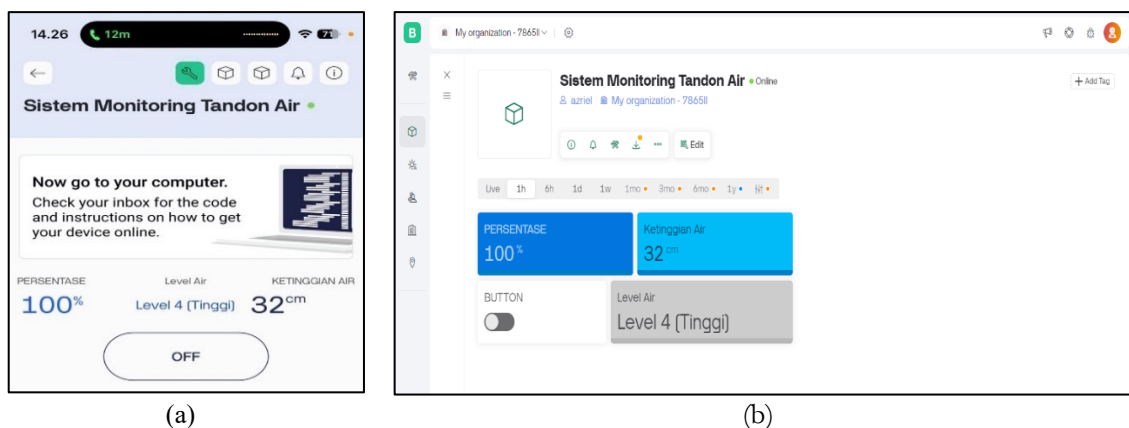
14.26 12m 71

Sistem Monitoring Tandon Air

Now go to your computer.
Check your inbox for the code and instructions on how to get your device online.

PERSENTASE
100%

Level Air
Level 4 (Tinggi)

KETINGGIAN AIR
32cm

OFF

(a)

B My organization - 7865II

Sistem Monitoring Tandon Air • Online
azriel My organization - 7865II

+ Add Tag

Edit

Live 1h 6h 1d 1w 1mo 3mo 6mo 1y

PERSENTASE
100%

Ketinggian Air
32cm

BUTTON

Level Air
Level 4 (Tinggi)

(b)